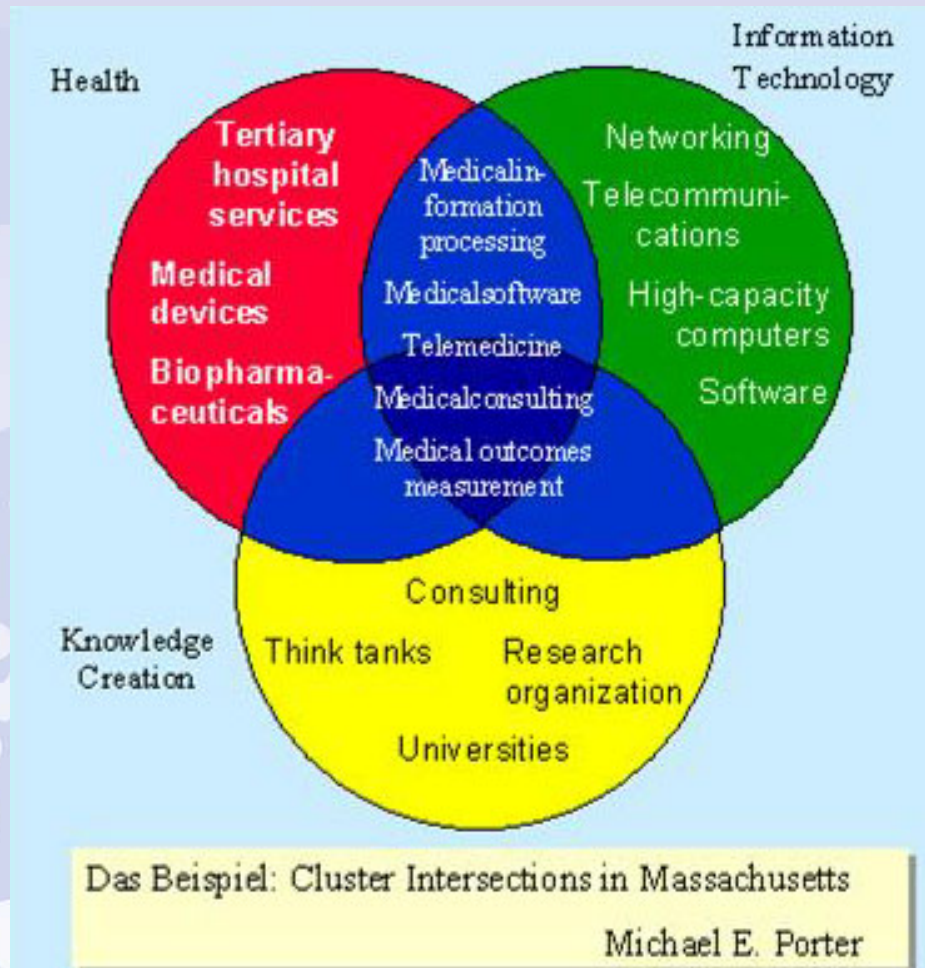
Health

Information Technology

Tertiary hospital services

Medical devices

Biopharmaceuticals

Medicalinformation processing

Medicalsoftware

Telemedicine

Medicalconsulting

Medical outcomes measurement

Networking

Telecommunications

High-capacity computers

Software

Knowledge Creation

Consulting

Think tanks

Research organization

Universities

Das Beispiel: Cluster Intersections in Massachusetts

Michael E. Porter